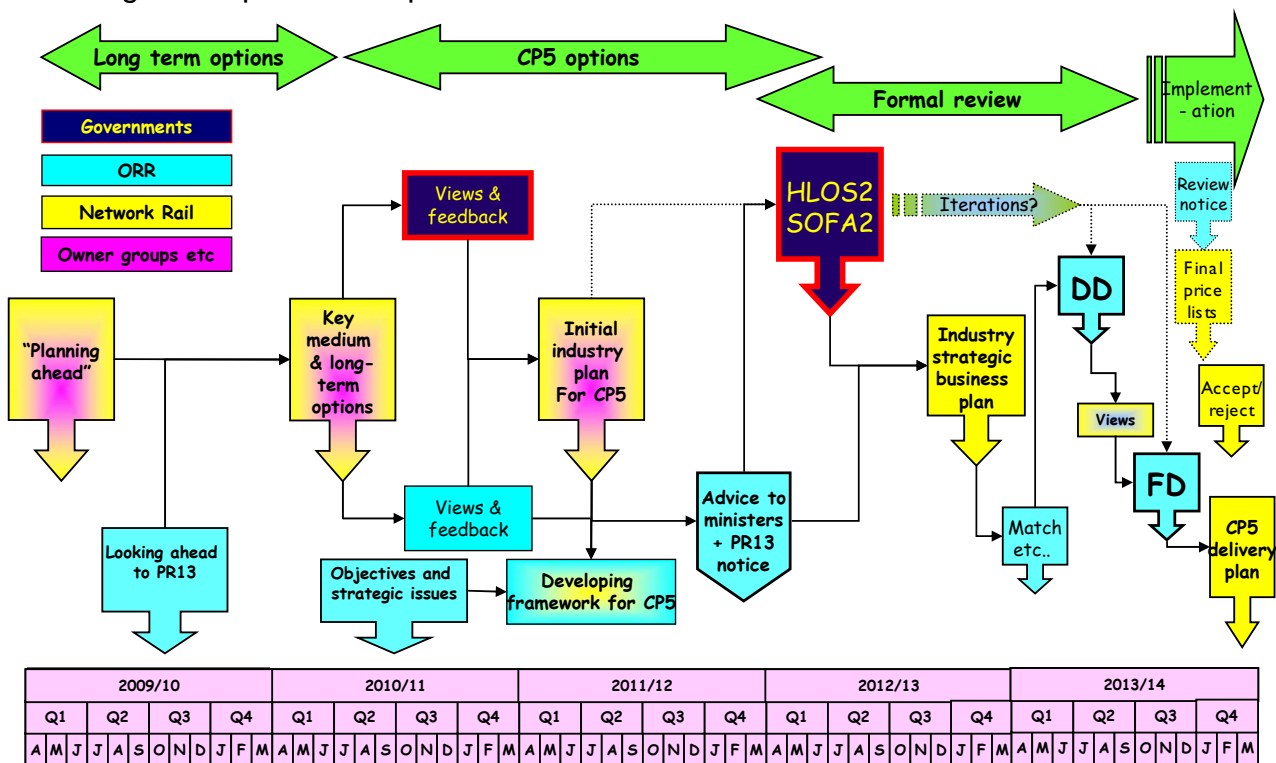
Long term options

CP5 options

Formal review

Implement - ation

Governments

ORR

Network Rail

Owner groups etc

Views & feedback

HLOS2 SOFA2

Iterations?

Review notice

Final price lists

DD

"Planning ahead"

Key medium & long-term options

Initial industry plan For CP5

Industry strategic business plan

Accept/ reject

Views

FD

Views & feedback

Advice to ministers + PR13 notice

Match etc..

CP5 delivery plan

Looking ahead to PR13

Objectives and strategic issues

Developing framework for CP5

| 2009/10 | | | | | | | | | | | | 2010/11 | | | | | | | | | | | | 2011/12 | | | | | | | | | | | | 2012/13 | | | | | | | | | | | | 2013/14 | | | | | | | | | | | |
|---|---|---|---|---|---|---|---|---|---|---|---|---|---|---|---|---|---|---|---|---|---|---|---|---|---|---|---|---|---|---|---|---|---|---|---|---|---|---|---|---|---|---|---|---|---|---|---|---|---|---|---|---|---|---|---|---|---|---|---|
| Q1 | | | Q2 | | | Q3 | | | Q4 | | | Q1 | | | Q2 | | | Q3 | | | Q4 | | | Q1 | | | Q2 | | | Q3 | | | Q4 | | | Q1 | | | Q2 | | | Q3 | | | Q4 | | | Q1 | | | Q2 | | | Q3 | | | Q4 | | |
| A | M | J | J | A | S | O | N | D | J | F | M | A | M | J | J | A | S | O | N | D | J | F | M | A | M | J | J | A | S | O | N | D | J | F | M | A | M | J | J | A | S | O | N | D | J | F | M | A | M | J | J | A | S | O | N | D | J | F | M |